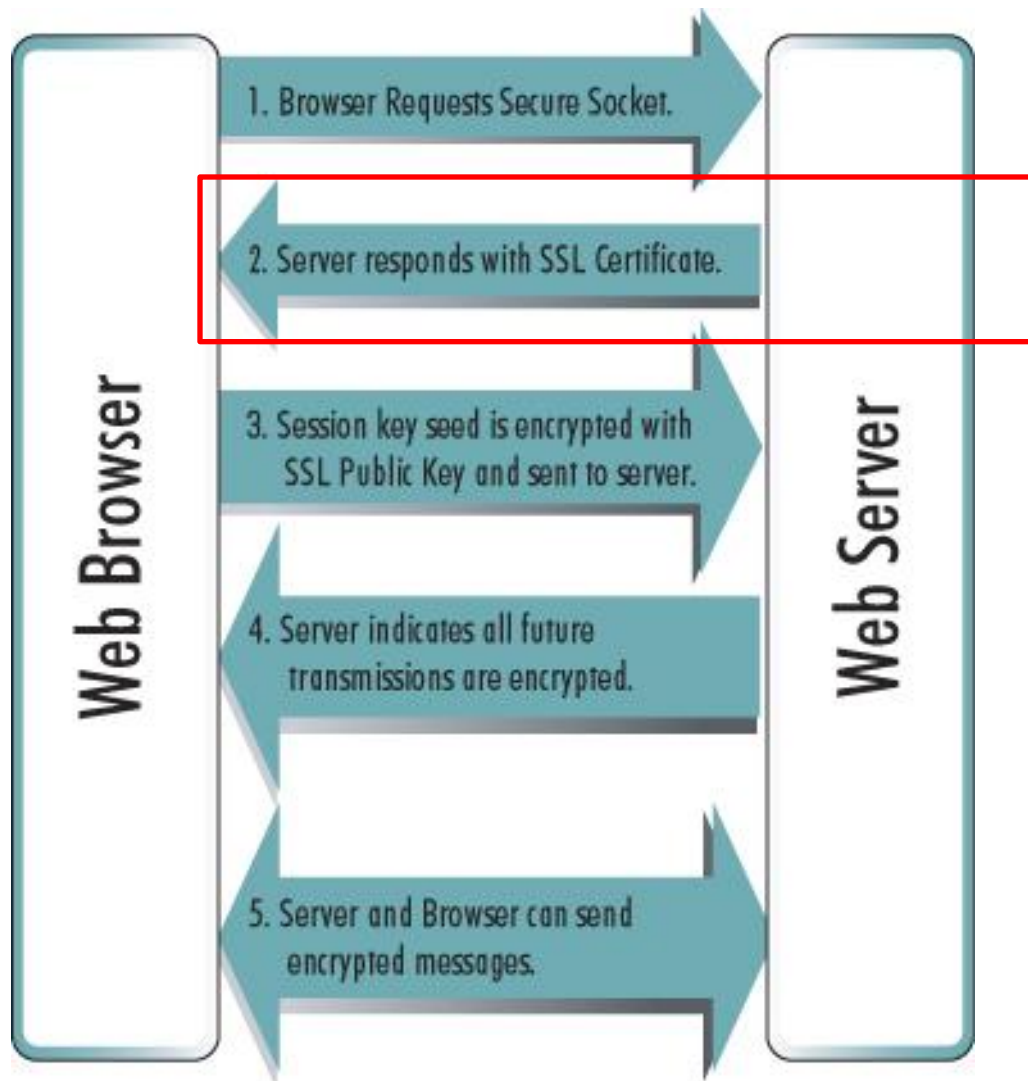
Web Browser

1. Browser Requests Secure Socket.

2. Server responds with SSL Certificate.

3. Session key seed is encrypted with SSL Public Key and sent to server.

4. Server indicates all future transmissions are encrypted.

5. Server and Browser can send encrypted messages.

Web Server